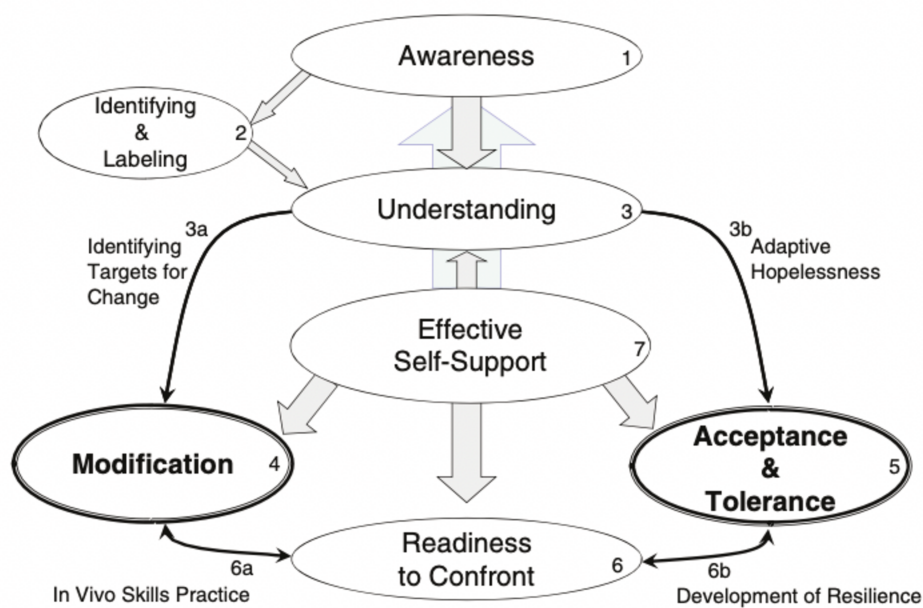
Awareness 1

Identifying & Labeling 2

Understanding 3

3a Identifying Targets for Change

3b Adaptive Hopelessness

Effective Self-Support 7

Modification 4

Acceptance & Tolerance 5

Readiness to Confront 6

6a In Vivo Skills Practice

6b Development of Resilience